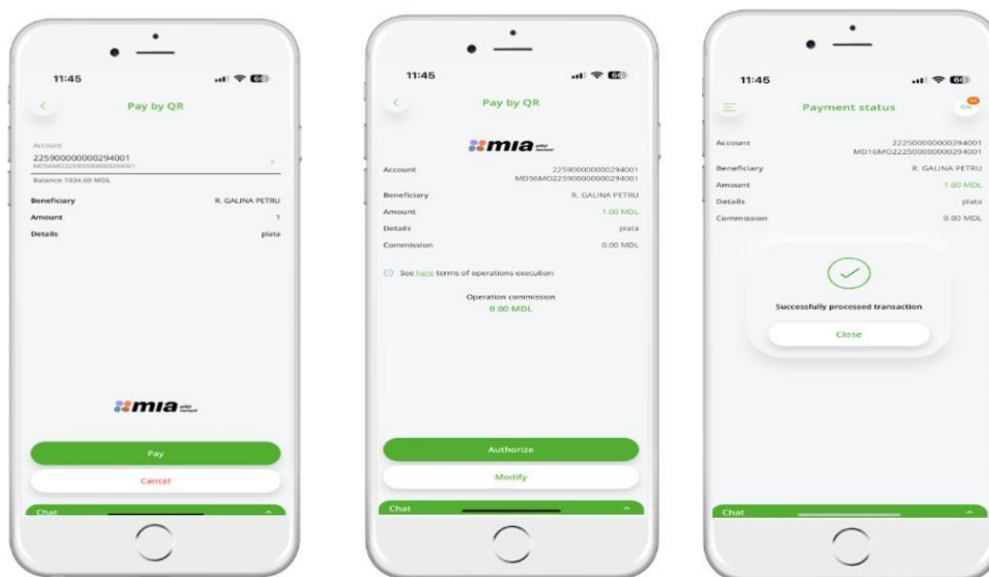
11:45

Pay by QR

Account
225900000000294001
MD56MO225900000000294001
Balance 1034.69 MDL

| | |
|---|---|
| Beneficiary | R. GALINA PETRU |
| Amount | 1 |
| Details | plata |

mia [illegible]

Pay

Cancel

Chat

11:45

Pay by QR

mia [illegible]

| | |
|---|---|
| Account | 225900000000294001 MD56MO225900000000294001 |
| Beneficiary | R. GALINA PETRU |
| Amount | 1.00 MDL |
| Details | plata |
| Commission | 0.00 MDL |

See here terms of operations execution

Operation commission
0.00 MDL

Authorize

Modify

Chat

11:45

Payment status

| | |
|---|---|
| Account | 222500000000294001 MD16MO222500000000294001 |
| Beneficiary | R. GALINA PETRU |
| Amount | 1.00 MDL |
| Details | plata |
| Commission | 0.00 MDL |

Successfully processed transaction

Close

Chat